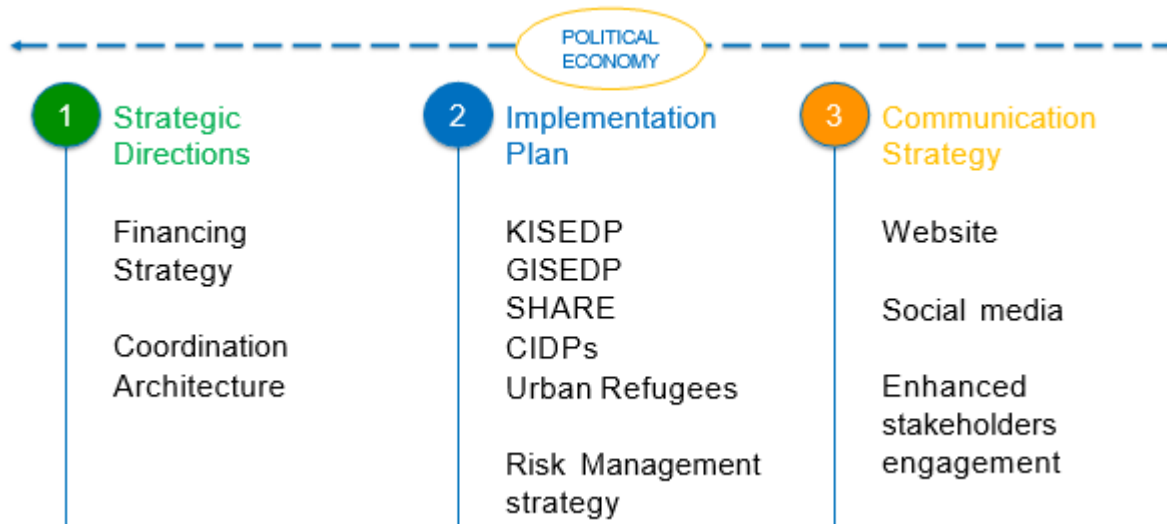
POLITICAL ECONOMY

1 Strategic Directions

Financing Strategy

Coordination Architecture

2 Implementation Plan

KISEDP
GISEDP
SHARE
CIDPs
Urban Refugees

Risk Management strategy

3 Communication Strategy

Website

Social media

Enhanced stakeholders engagement